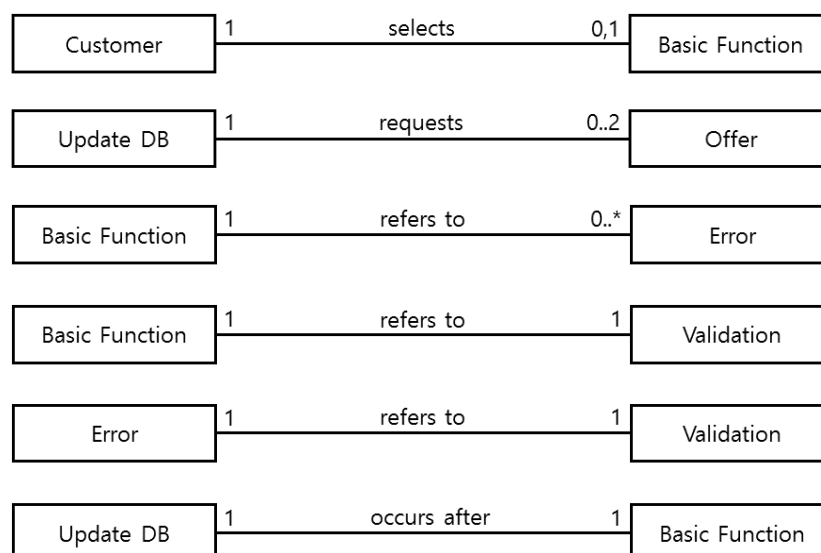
Customer 1 selects 0,1 Basic Function

Update DB 1 requests 0..2 Offer

Basic Function 1 refers to 0..* Error

Basic Function 1 refers to 1 Validation

Error 1 refers to 1 Validation

Update DB 1 occurs after 1 Basic Function